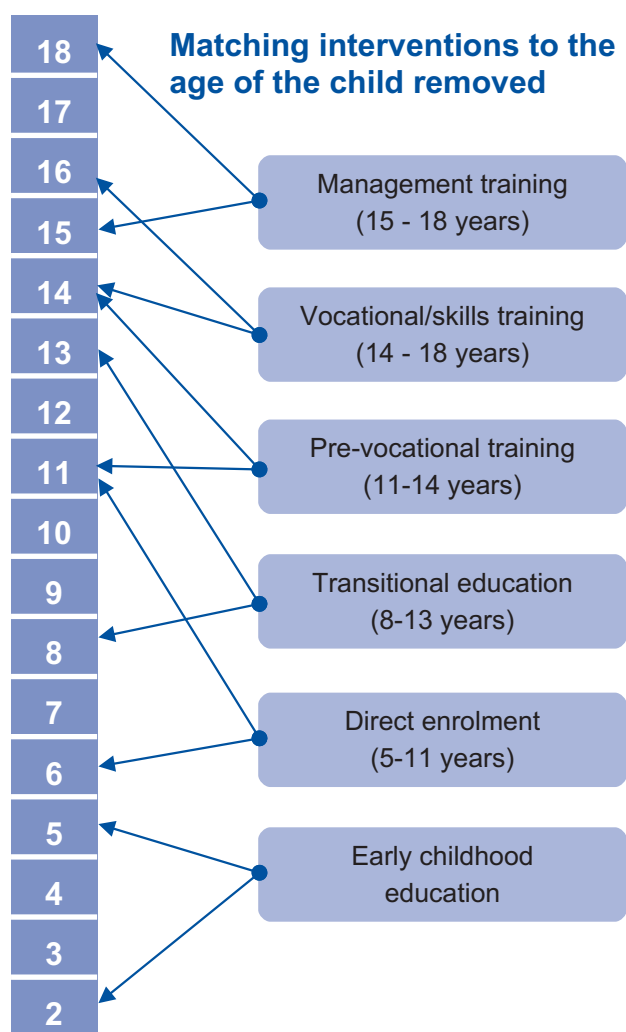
Matching interventions to the age of the child removed

18
17
16
15
14
13
12
11
10
9
8
7
6
5
4
3
2

Management training
(15 - 18 years)

Vocational/skills training
(14 - 18 years)

Pre-vocational training
(11-14 years)

Transitional education
(8-13 years)

Direct enrolment
(5-11 years)

Early childhood
education